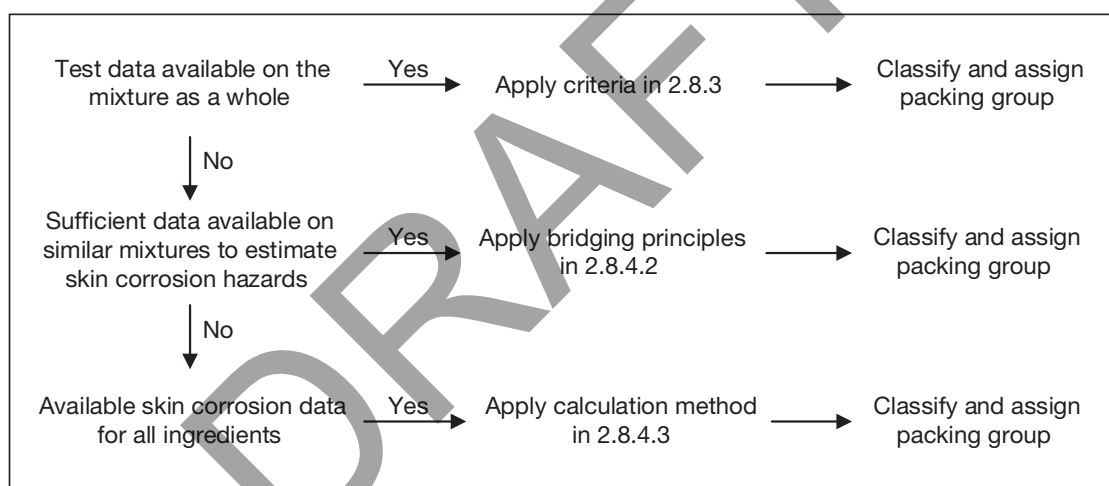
Test data available on the mixture as a whole

Yes

Apply criteria in 2.8.3

Classify and assign packing group

No

Sufficient data available on similar mixtures to estimate skin corrosion hazards

Yes

Apply bridging principles in 2.8.4.2

Classify and assign packing group

No

Available skin corrosion data for all ingredients

Yes

Apply calculation method in 2.8.4.3

Classify and assign packing group

DRAFT